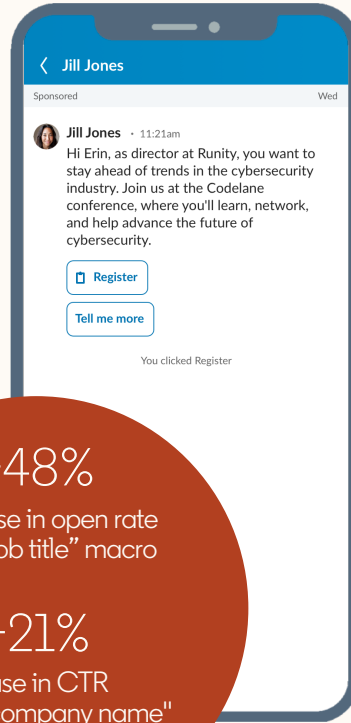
Jill Jones

Sponsored

Wed

Jill Jones • 11:21am

Hi Erin, as director at Runity, you want to stay ahead of trends in the cybersecurity industry. Join us at the Codelane conference, where you'll learn, network, and help advance the future of cybersecurity.

Register

Tell me more

You clicked Register

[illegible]48%

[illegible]se in open rate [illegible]ob title" macro

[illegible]21%

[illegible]se in CTR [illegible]ompany name"